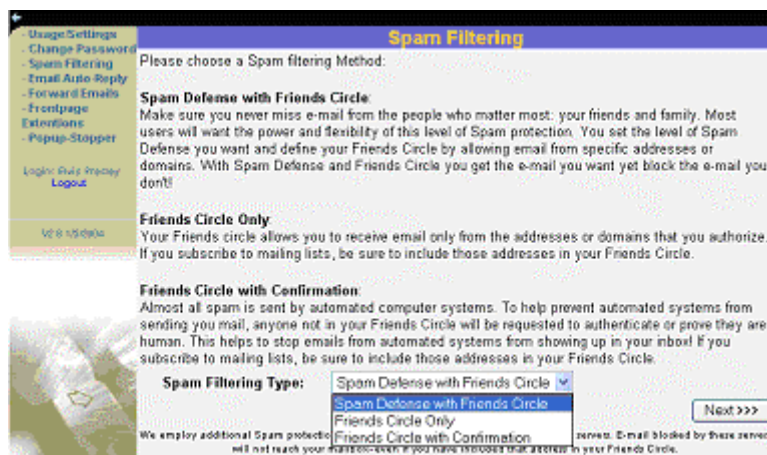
- Usage Settings
- Change Password
- Spam Filtering
- Email Auto-Reply
- Forward Emails
- Frontpage Extentions
- Popup-Stopper

Login: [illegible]
Logout

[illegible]

Spam Filtering

Please choose a Spam filtering Method:

Spam Defense with Friends Circle:
Make sure you never miss e-mail from the people who matter most: your friends and family. Most users will want the power and flexibility of this level of Spam protection. You set the level of Spam Defense you want and define your Friends Circle by allowing email from specific addresses or domains. With Spam Defense and Friends Circle you get the e-mail you want yet block the e-mail you don't!

Friends Circle Only:
Your Friends circle allows you to receive email only from the addresses or domains that you authorize. If you subscribe to mailing lists, be sure to include those addresses in your Friends Circle.

Friends Circle with Confirmation:
Almost all spam is sent by automated computer systems. To help prevent automated systems from sending you mail, anyone not in your Friends Circle will be requested to authenticate or prove they are human. This helps to stop emails from automated systems from showing up in your inbox! If you subscribe to mailing lists, be sure to include those addresses in your Friends Circle.

Spam Filtering Type: Spam Defense with Friends Circle

Spam Defense with Friends Circle
Friends Circle Only
Friends Circle with Confirmation

Next >>>

We employ additional Spam protectio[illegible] servers. E-mail blocked by these server will not reach your mailbox-even if you have included that address in your Friends Circle.